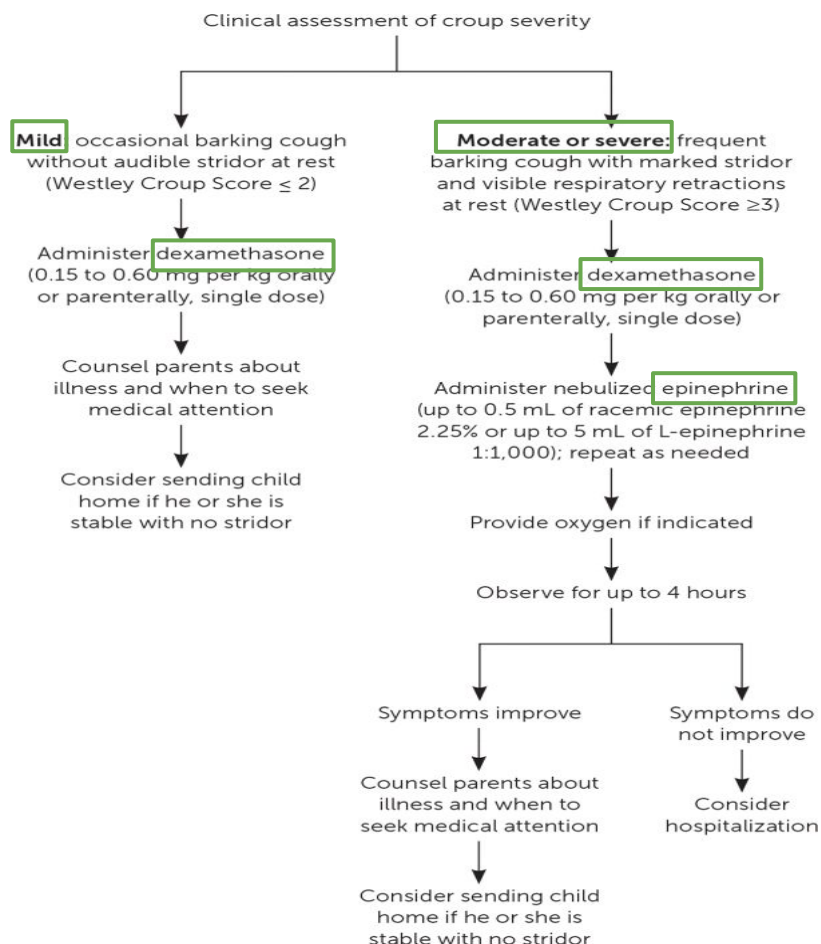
Clinical assessment of croup severity

**Mild**: occasional barking cough without audible stridor at rest (Westley Croup Score $\leq 2$)

Administer dexamethasone (0.15 to 0.60 mg per kg orally or parenterally, single dose)

Counsel parents about illness and when to seek medical attention

Consider sending child home if he or she is stable with no stridor

**Moderate or severe:** frequent barking cough with marked stridor and visible respiratory retractions at rest (Westley Croup Score $\geq 3$)

Administer dexamethasone (0.15 to 0.60 mg per kg orally or parenterally, single dose)

Administer nebulized epinephrine (up to 0.5 mL of racemic epinephrine 2.25% or up to 5 mL of L-epinephrine 1:1,000); repeat as needed

Provide oxygen if indicated

Observe for up to 4 hours

Symptoms improve

Counsel parents about illness and when to seek medical attention

Consider sending child home if he or she is stable with no stridor

Symptoms do not improve

Consider hospitalization